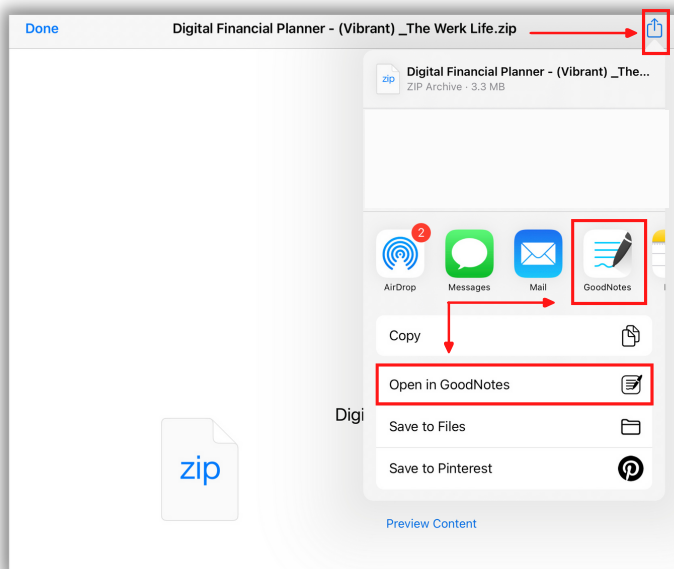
Done

Digital Financial Planner - (Vibrant) _The Werk Life.zip

zip

Digital Financial Planner - (Vibrant) _The...
ZIP Archive · 3.3 MB

2

AirDrop

Messages

Mail

GoodNotes

Copy

Open in GoodNotes

Save to Files

Save to Pinterest

zip

Digi

Preview Content